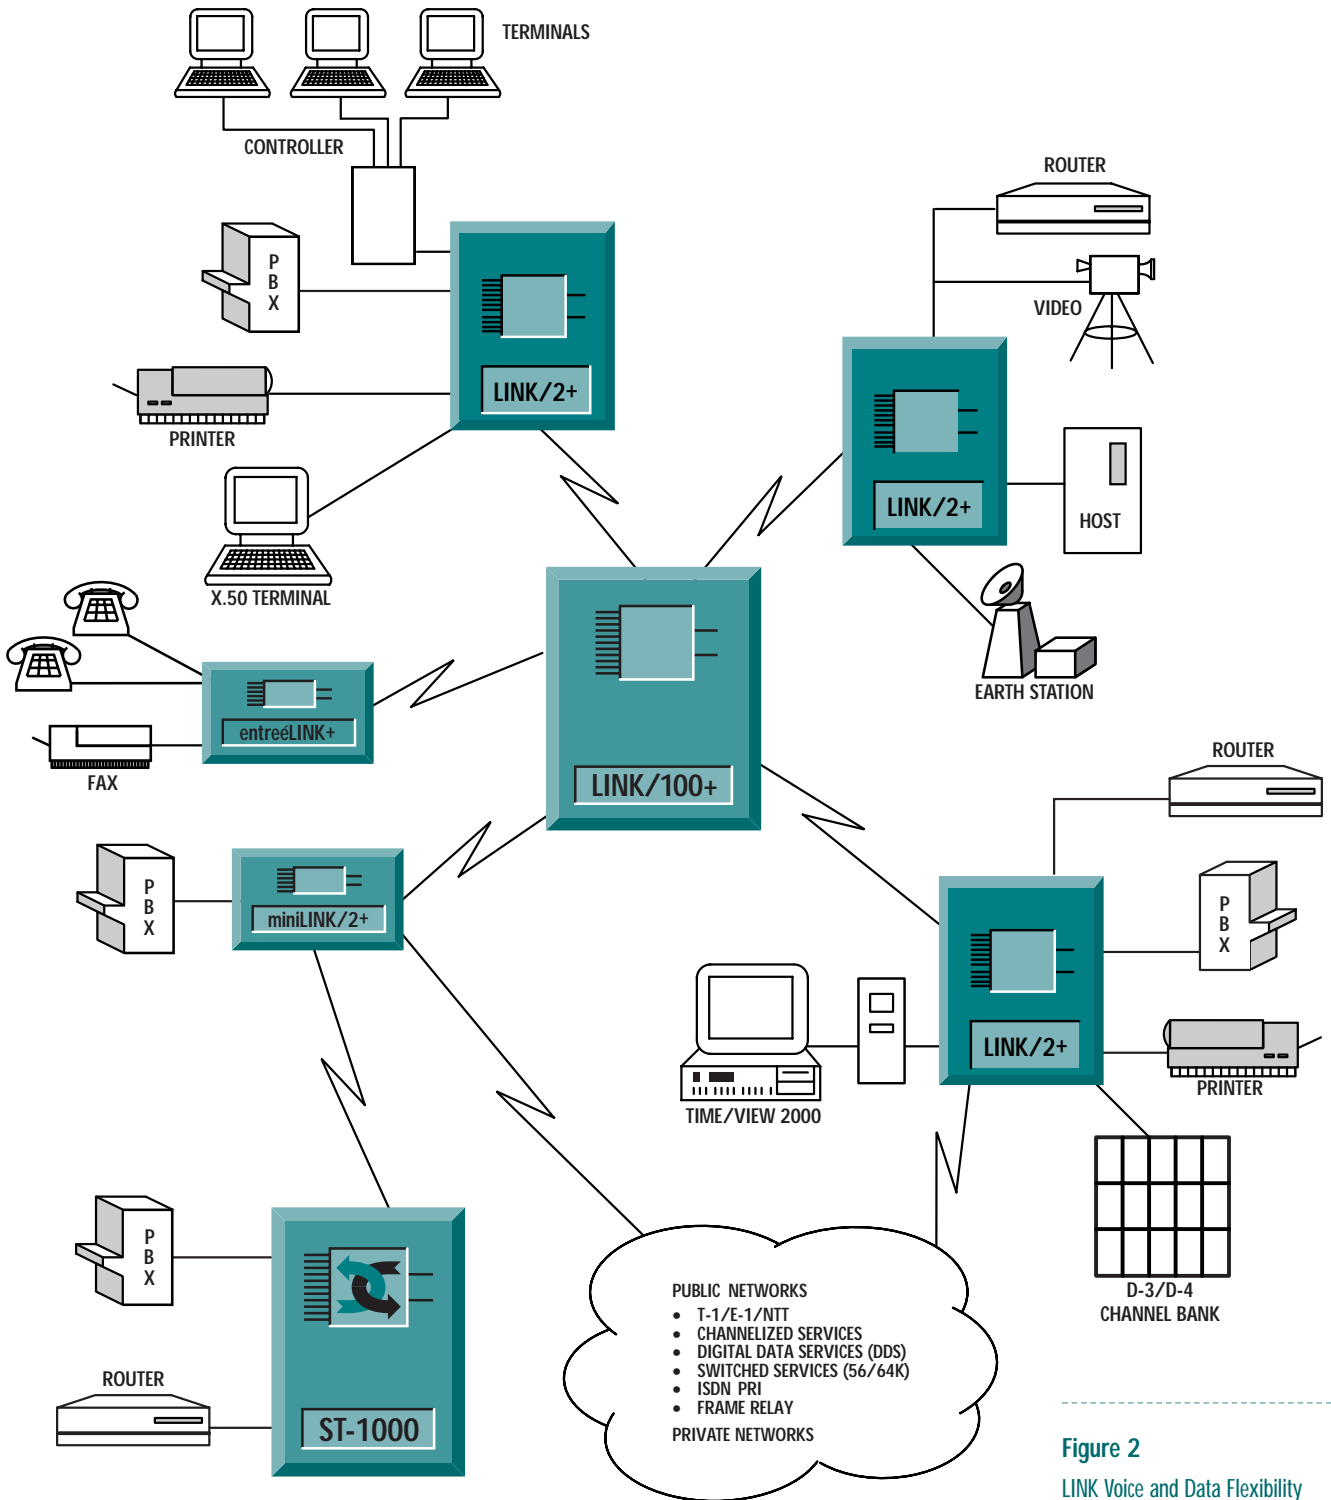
TERMINALS

CONTROLLER

P
B
X

LINK/2+

PRINTER

X.50 TERMINAL

entreéLINK+

FAX

LINK/100+

ROUTER

VIDEO

LINK/2+

HOST

EARTH STATION

ROUTER

P
B
X

miniLINK/2+

P
B
X

LINK/2+

PRINTER

TIME/VIEW 2000

D-3/D-4
CHANNEL BANK

P
B
X

ST-1000

ROUTER

PUBLIC NETWORKS
• T-1/E-1/NTT
• CHANNELIZED SERVICES
• DIGITAL DATA SERVICES (DDS)
• SWITCHED SERVICES (56/64K)
• ISDN PRI
• FRAME RELAY
PRIVATE NETWORKS

Figure 2
LINK Voice and Data Flexibility